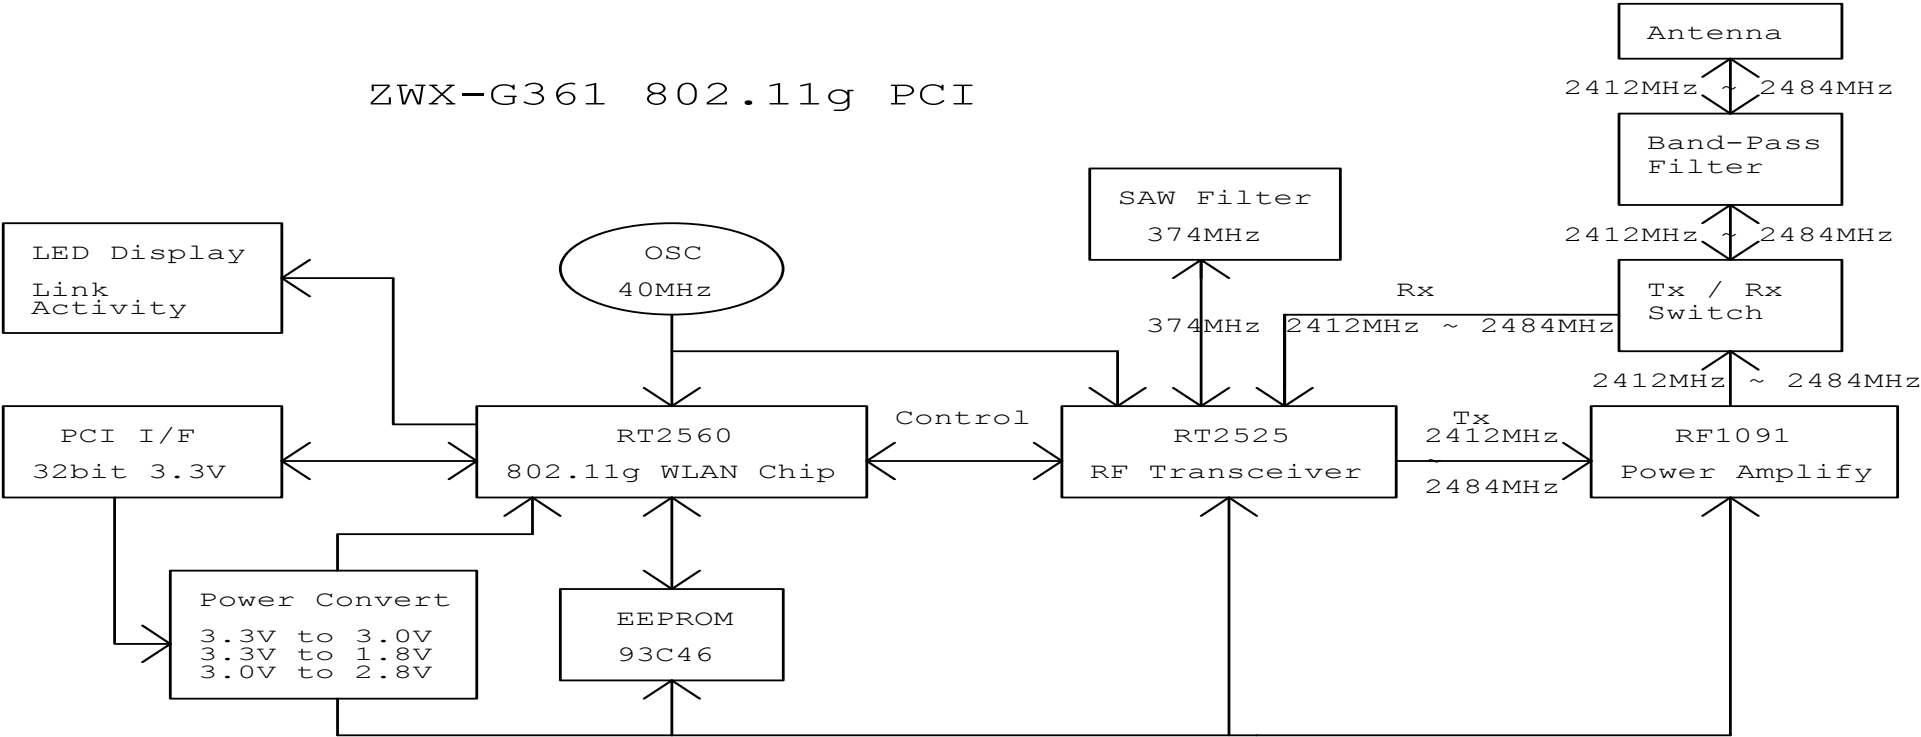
ZWX-G361 802.11g PCI

Antenna

2412MHz ~ 2484MHz

Band-Pass Filter

2412MHz ~ 2484MHz

Tx / Rx Switch

2412MHz ~ 2484MHz

SAW Filter
374MHz

LED Display
Link
Activity

OSC
40MHz

Rx

374MHz

2412MHz ~ 2484MHz

PCI I/F
32bit 3.3V

RT2560
802.11g WLAN Chip

Control

RT2525
RF Transceiver

Tx
2412MHz
~
2484MHz

RF1091
Power Amplify

Power Convert
3.3V to 3.0V
3.3V to 1.8V
3.0V to 2.8V

EEPROM
93C46